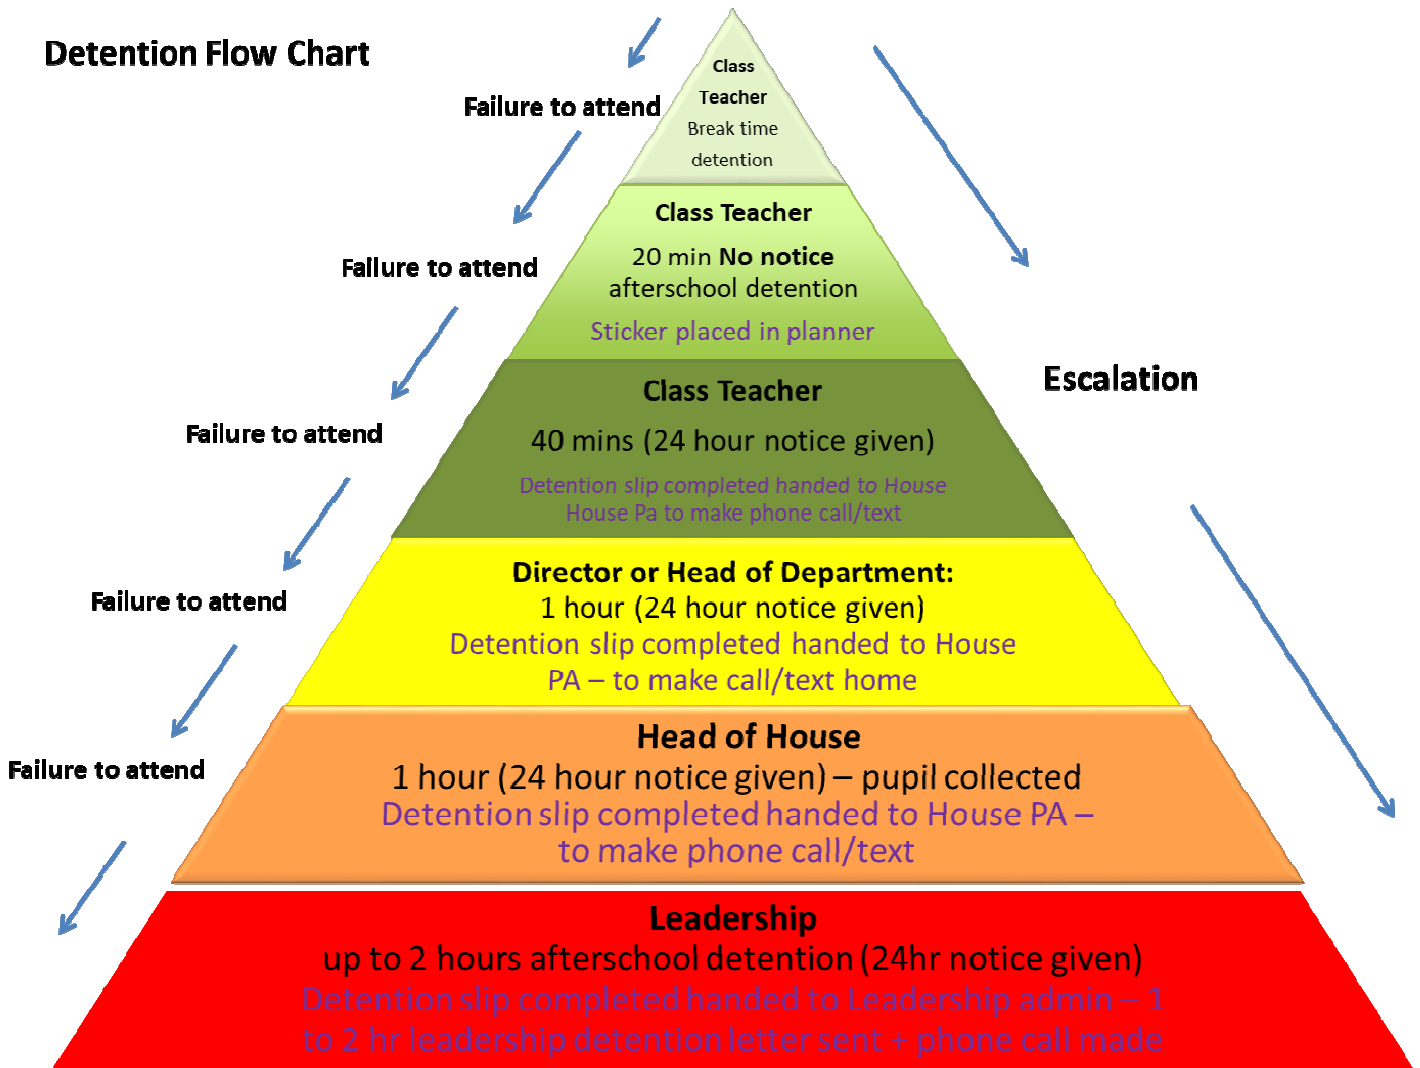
Detention Flow Chart

Failure to attend

Class Teacher Break time detention

Class Teacher
20 min No notice afterschool detention
Sticker placed in planner

Failure to attend

Escalation

Class Teacher
40 mins (24 hour notice given)
Detention slip completed handed to House
House Pa to make phone call/text

Failure to attend

Director or Head of Department:
1 hour (24 hour notice given)
Detention slip completed handed to House PA – to make call/text home

Failure to attend

Head of House
1 hour (24 hour notice given) – pupil collected
Detention slip completed handed to House PA – to make phone call/text

Failure to attend

Leadership
up to 2 hours afterschool detention (24hr notice given)
Detention slip completed handed to Leadership admin – 1 to 2 hr leadership detention letter sent + phone call made